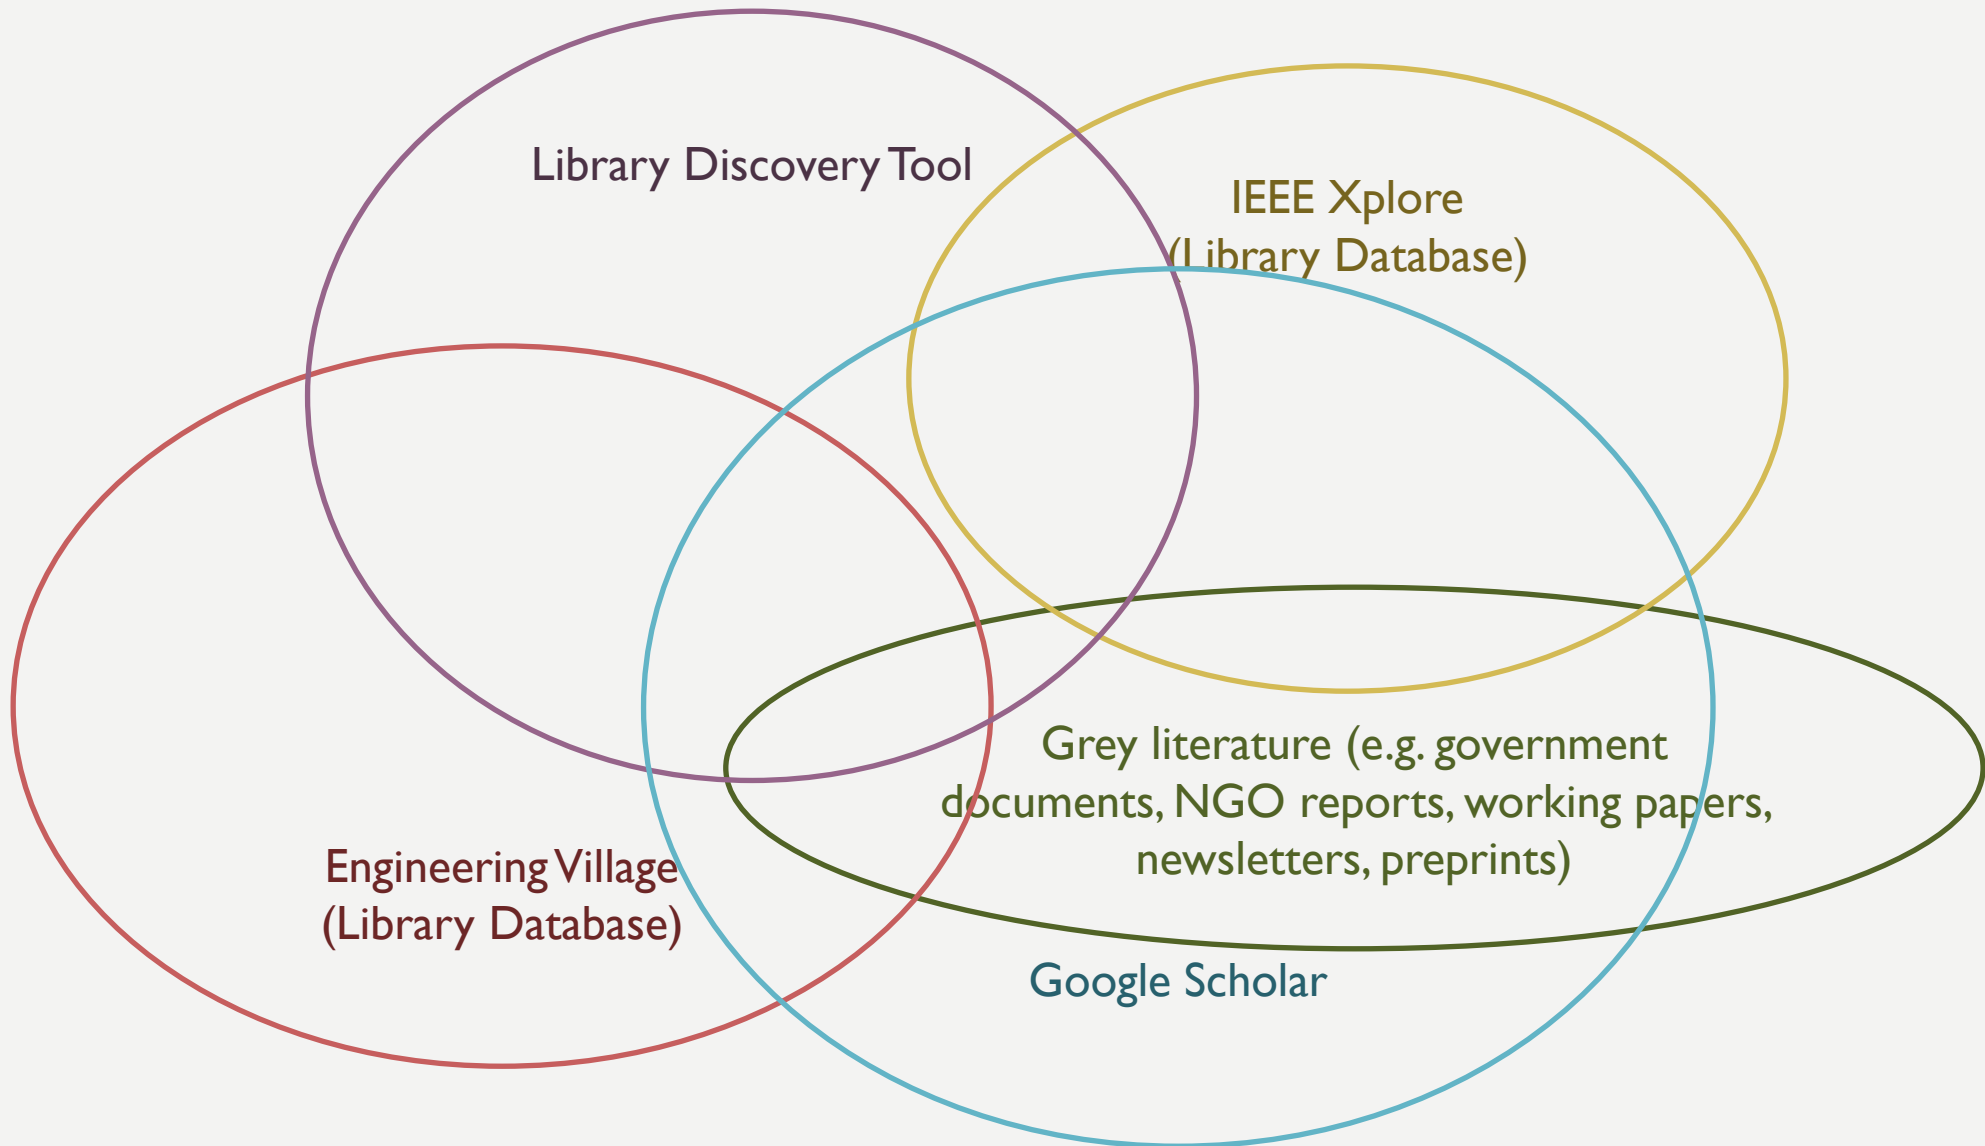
Library Discovery Tool

IEEE Xplore
(Library Database)

Grey literature (e.g. government documents, NGO reports, working papers, newsletters, preprints)

Engineering Village
(Library Database)

Google Scholar